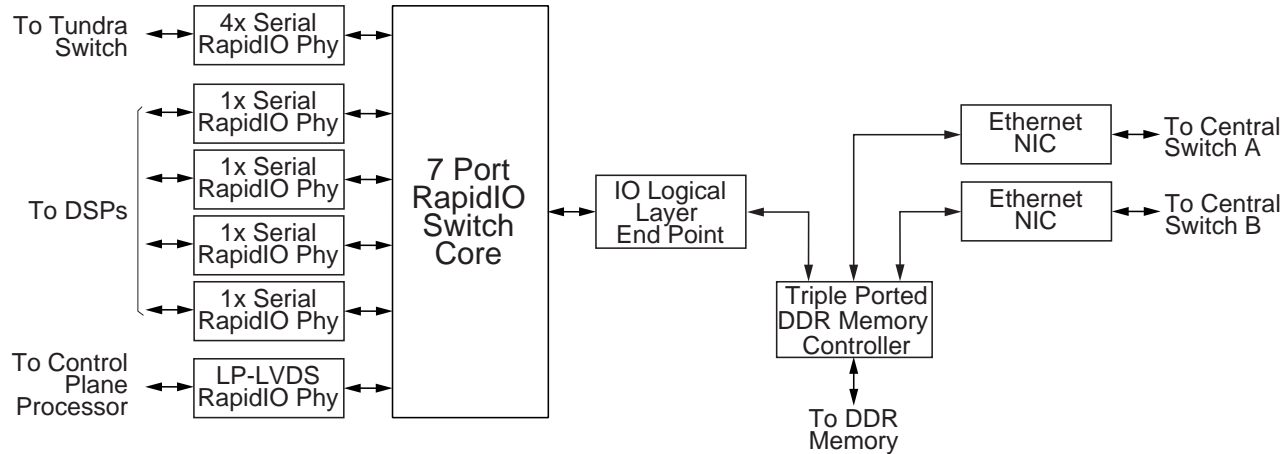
To Tundra Switch

4x Serial RapidIO Phy

1x Serial RapidIO Phy

1x Serial RapidIO Phy

1x Serial RapidIO Phy

1x Serial RapidIO Phy

To DSPs

To Control Plane Processor

LP-LVDS RapidIO Phy

7 Port RapidIO Switch Core

IO Logical Layer End Point

Ethernet NIC

To Central Switch A

Ethernet NIC

To Central Switch B

Triple Ported DDR Memory Controller

To DDR Memory